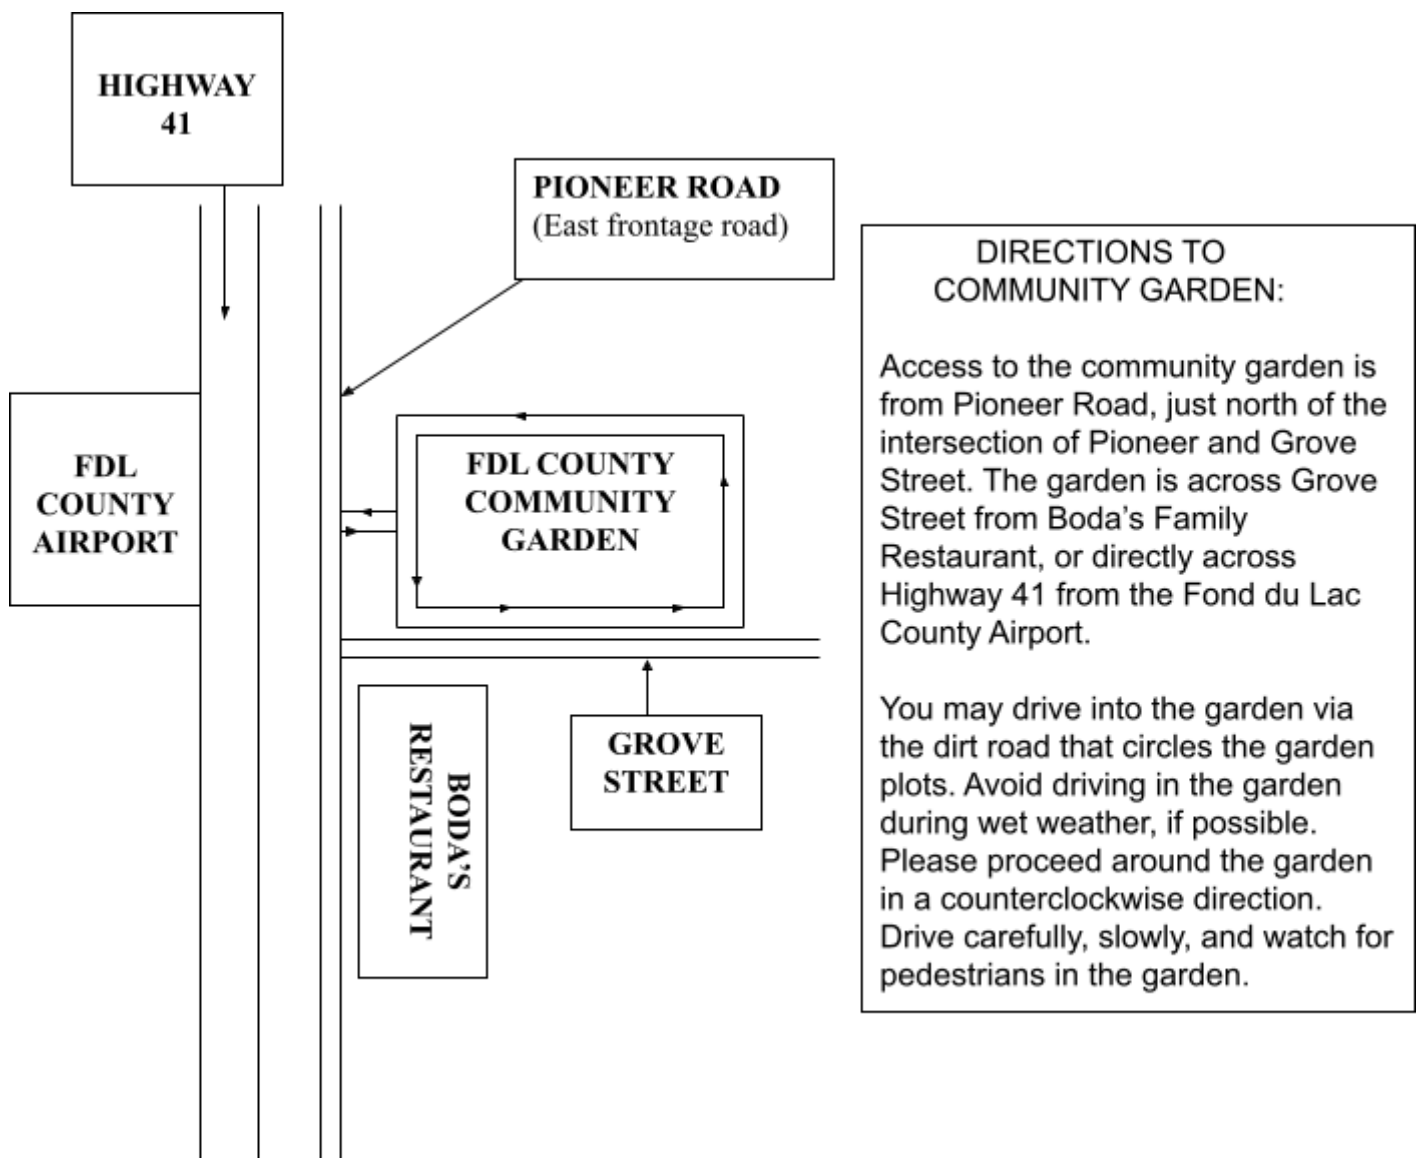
HIGHWAY 41

PIONEER ROAD
(East frontage road)

DIRECTIONS TO COMMUNITY GARDEN:

Access to the community garden is from Pioneer Road, just north of the intersection of Pioneer and Grove Street. The garden is across Grove Street from Boda's Family Restaurant, or directly across Highway 41 from the Fond du Lac County Airport.

You may drive into the garden via the dirt road that circles the garden plots. Avoid driving in the garden during wet weather, if possible. Please proceed around the garden in a counterclockwise direction. Drive carefully, slowly, and watch for pedestrians in the garden.

FDL COUNTY AIRPORT

FDL COUNTY COMMUNITY GARDEN

BODA'S RESTAURANT

GROVE STREET